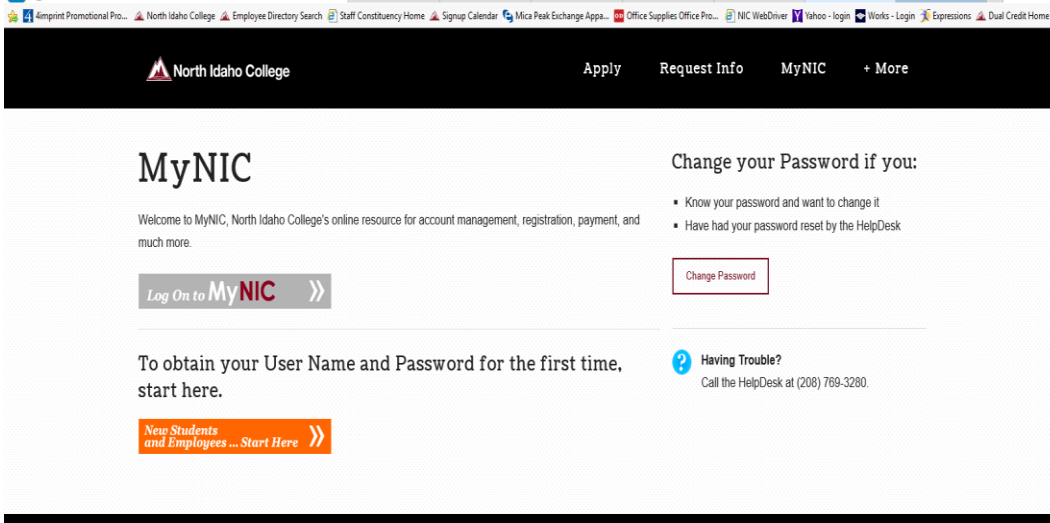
4imprint Promotional Pro... North Idaho College Employee Directory Search Staff Constituency Home Signup Calendar Mica Peak Exchange Appa... Office Supplies Office Pro... NIC WebDriver Yahoo - login Works - Login Expressions Dual Credit Home

North Idaho College

Apply Request Info MyNIC + More

MyNIC

Welcome to MyNIC, North Idaho College's online resource for account management, registration, payment, and much more.

Log On to MyNIC

To obtain your User Name and Password for the first time, start here.

New Students and Employees ... Start Here

Change your Password if you:

- Know your password and want to change it
- Have had your password reset by the HelpDesk

Change Password

Having Trouble?
Call the HelpDesk at (208) 769-3280.